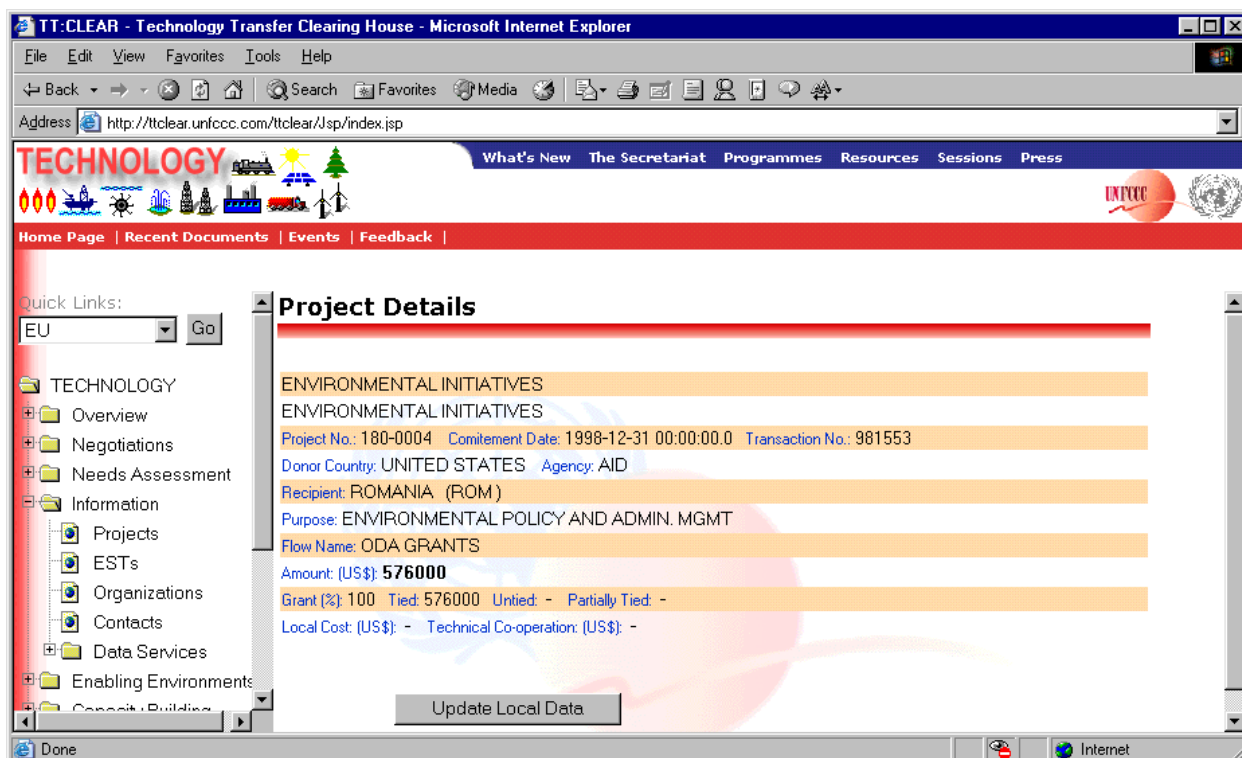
TT:CLEAR - Technology Transfer Clearing House - Microsoft Internet Explorer

File Edit View Favorites Tools Help

Back Search Favorites Media

Address http://ttclear.unfccc.com/ttclear/Jsp/index.jsp

TECHNOLOGY

What's New | The Secretariat | Programmes | Resources | Sessions | Press

UNFCCC

Home Page | Recent Documents | Events | Feedback |

Quick Links:
EU
Go

TECHNOLOGY
Overview
Negotiations
Needs Assessment
Information
Projects
ESTs
Organizations
Contacts
Data Services
Enabling Environments
Capacity Building

Project Details

ENVIRONMENTAL INITIATIVES
ENVIRONMENTAL INITIATIVES
Project No.: 180-0004 Comitement Date: 1998-12-31 00:00:00.0 Transaction No.: 981553
Donor Country: UNITED STATES Agency: AID
Recipient: ROMANIA (ROM)
Purpose: ENVIRONMENTAL POLICY AND ADMIN. MGMT
Flow Name: ODA GRANTS
Amount: (US$): 576000
Grant (%): 100 Tied: 576000 Untied: - Partially Tied: -
Local Cost: (US$): - Technical Co-operation: (US$): -

Update Local Data

Done
Internet